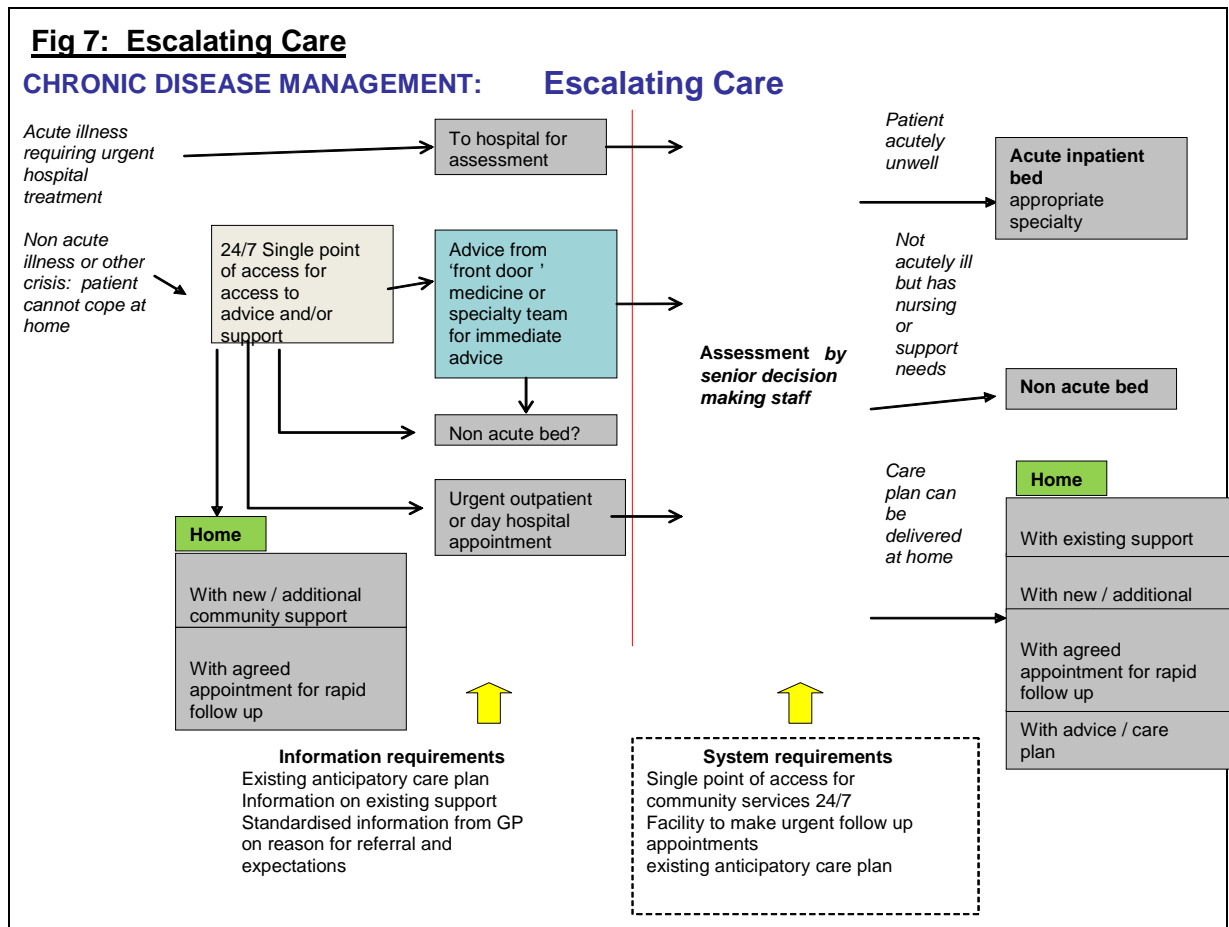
Fig 7: Escalating Care

CHRONIC DISEASE MANAGEMENT: Escalating Care

Acute illness requiring urgent hospital treatment

To hospital for assessment

Non acute illness or other crisis: patient cannot cope at home

24/7 Single point of access for access to advice and/or support

Advice from 'front door ' medicine or specialty team for immediate advice

Non acute bed?

Urgent outpatient or day hospital appointment

Home

With new / additional community support

With agreed appointment for rapid follow up

Assessment by senior decision making staff

Patient acutely unwell

Acute inpatient bed appropriate specialty

Not acutely ill but has nursing or support needs

Non acute bed

Care plan can be delivered at home

Home

With existing support

With new / additional

With agreed appointment for rapid follow up

With advice / care plan

Information requirements
Existing anticipatory care plan
Information on existing support
Standardised information from GP on reason for referral and expectations

System requirements
Single point of access for community services 24/7
Facility to make urgent follow up appointments
existing anticipatory care plan